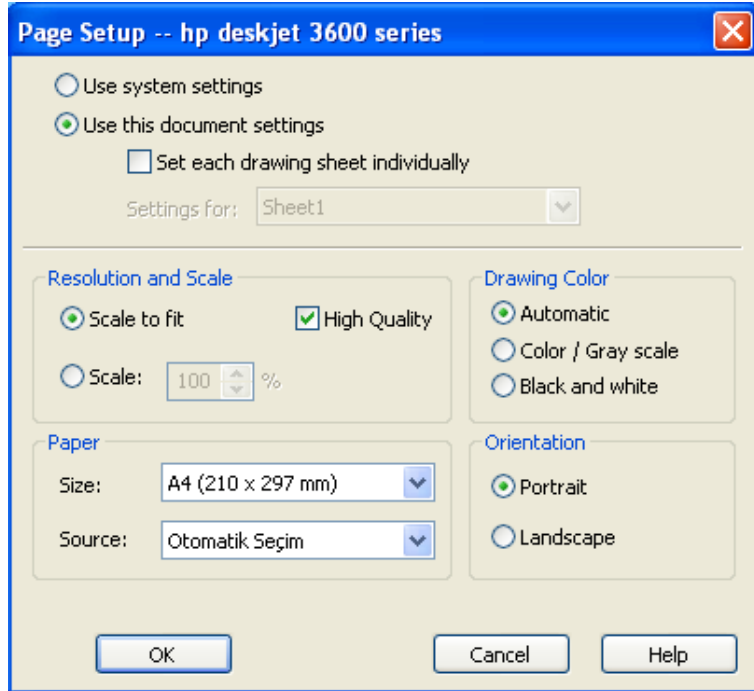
Page Setup -- hp deskjet 3600 series

Use system settings

Use this document settings

Set each drawing sheet individually

Settings for: Sheet1

Resolution and Scale

Scale to fit

High Quality

Scale: 100 %

Drawing Color

Automatic

Color / Gray scale

Black and white

Paper

Size: A4 (210 x 297 mm)

Source: Otomatik Seçim

Orientation

Portrait

Landscape

OK

Cancel

Help